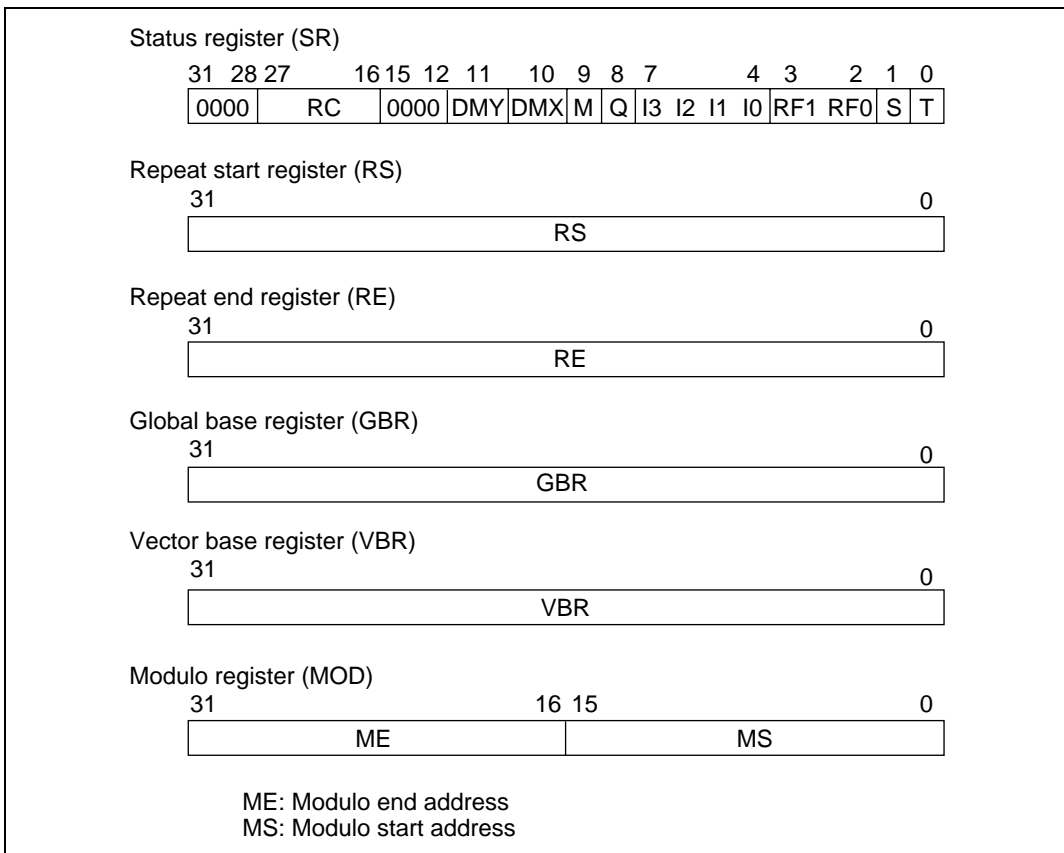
Status register (SR)

31 28 27 16 15 12 11 10 9 8 7 4 3 2 1 0

| 0000 | RC | 0000 | DMY | DMX | M | Q | I3 I2 I1 I0 | RF1 | RF0 | S | T |
|---|---|---|---|---|---|---|---|---|---|---|---|

Repeat start register (RS)

31 0

| RS |
|---|

Repeat end register (RE)

31 0

| RE |
|---|

Global base register (GBR)

31 0

| GBR |
|---|

Vector base register (VBR)

31 0

| VBR |
|---|

Modulo register (MOD)

31 16 15 0

| ME | MS |
|---|---|

ME: Modulo end address
MS: Modulo start address